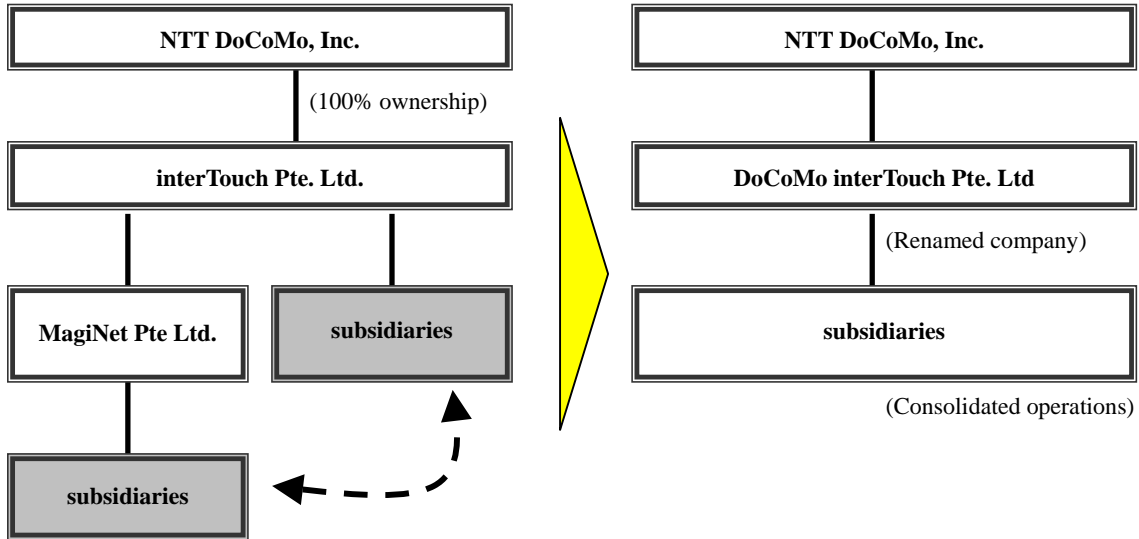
NTT DoCoMo, Inc.

(100% ownership)

interTouch Pte. Ltd.

MagiNet Pte Ltd.

subsidiaries

subsidiaries

NTT DoCoMo, Inc.

DoCoMo interTouch Pte. Ltd

(Renamed company)

subsidiaries

(Consolidated operations)